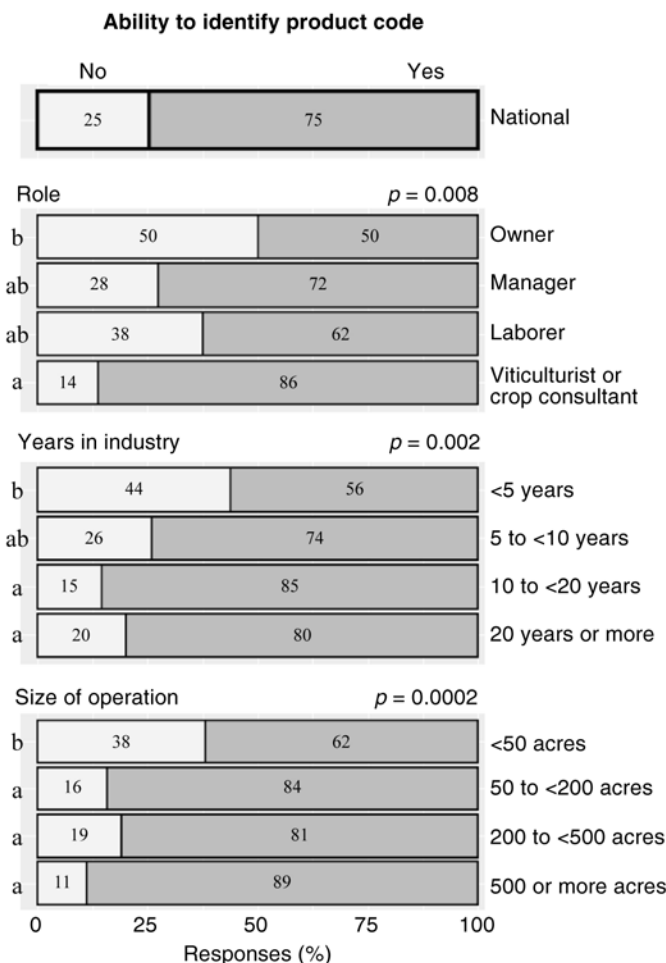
Ability to identify product code

No

Yes

25 75 National

Role $p = 0.008$

b 50 50 Owner

ab 28 72 Manager

ab 38 62 Laborer

a 14 86 Viticulturist or crop consultant

Years in industry $p = 0.002$

b 44 56 <5 years

ab 26 74 5 to <10 years

a 15 85 10 to <20 years

a 20 80 20 years or more

Size of operation $p = 0.0002$

b 38 62 <50 acres

a 16 84 50 to <200 acres

a 19 81 200 to <500 acres

a 11 89 500 or more acres

0 25 50 75 100

Responses (%)